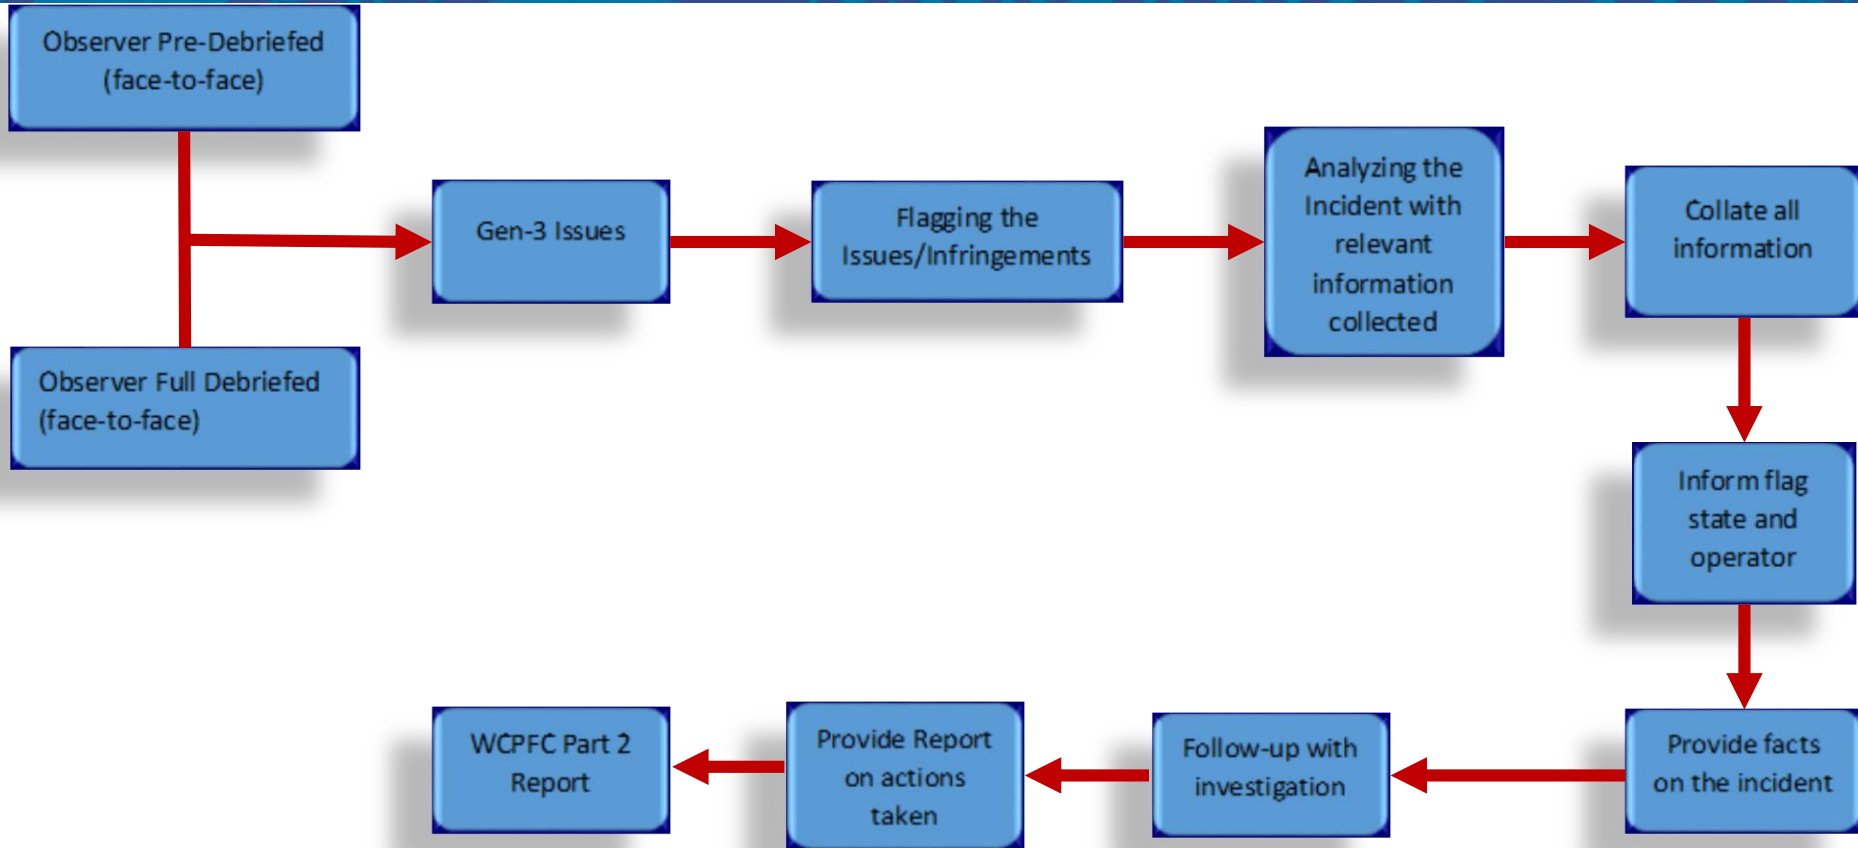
Observer Pre-Debriefed (face-to-face)

Observer Full Debriefed (face-to-face)

Gen-3 Issues

Flagging the Issues/Infringements

Analyzing the Incident with relevant information collected

Collate all information

Inform flag state and operator

Provide facts on the incident

Follow-up with investigation

Provide Report on actions taken

WCPFC Part 2 Report